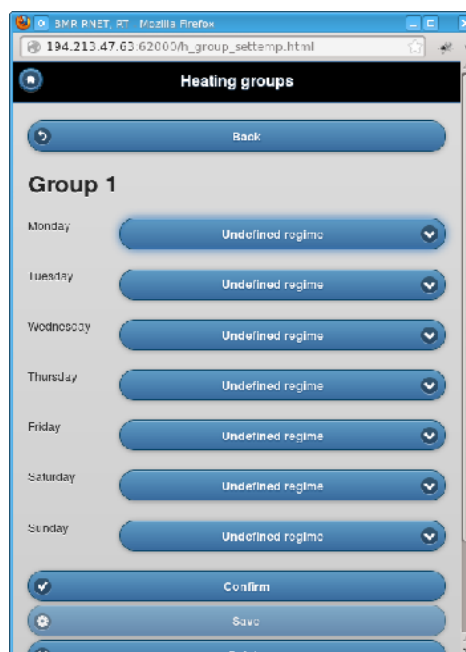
BMR RNET, RT - Mozilla Firefox

194.213.47.63:62000/h_group_settemp.html

Heating groups

Back

Group 1

Monday
Undefined regime

Tuesday
Undefined regime

Wednesday
Undefined regime

Thursday
Undefined regime

Friday
Undefined regime

Saturday
Undefined regime

Sunday
Undefined regime

Confirm

Save